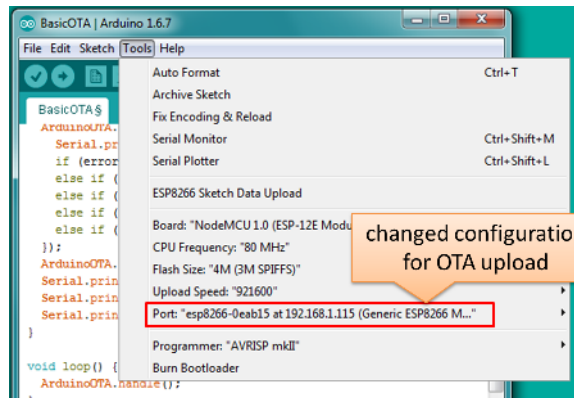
BasicOTA | Arduino 1.6.7

File Edit Sketch Tools Help

BasicOTA §

ArduinoOTA.
Serial.pr
if (error
else if (
else if (
else if (
else if (
});
ArduinoOTA.
Serial.prin
Serial.prin
Serial.prin
}

void loop() {
ArduinoOTA.handle();

Auto Format Ctrl+T
Archive Sketch
Fix Encoding & Reload
Serial Monitor Ctrl+Shift+M
Serial Plotter Ctrl+Shift+L
ESP8266 Sketch Data Upload
Board: "NodeMCU 1.0 (ESP-12E Modu
CPU Frequency: "80 MHz"
Flash Size: "4M (3M SPIFFS)"
Upload Speed: "921600"
Port: "esp8266-0eab15 at 192.168.1.115 (Generic ESP8266 M..."
Programmer: "AVRISP mkII"
Burn Bootloader

changed configuratio
for OTA upload